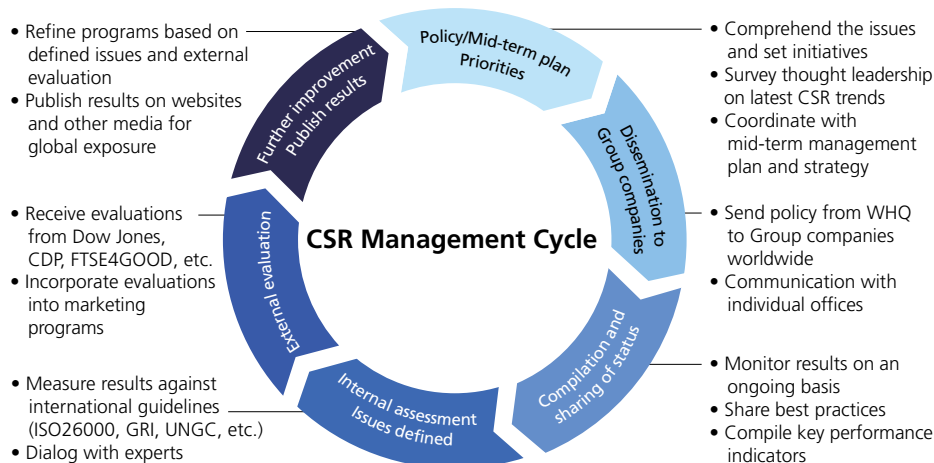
• Refine programs based on defined issues and external evaluation
• Publish results on websites and other media for global exposure

Further improvement
Publish results

Policy/Mid-term plan
Priorities

• Comprehend the issues and set initiatives
• Survey thought leadership on latest CSR trends
• Coordinate with mid-term management plan and strategy

Dissemination to Group companies

• Send policy from WHQ to Group companies worldwide
• Communication with individual offices

CSR Management Cycle

• Receive evaluations from Dow Jones, CDP, FTSE4GOOD, etc.
• Incorporate evaluations into marketing programs

External evaluation

Compilation and sharing of status

• Monitor results on an ongoing basis
• Share best practices
• Compile key performance indicators

Internal assessment
Issues defined

• Measure results against international guidelines (ISO26000, GRI, UNGC, etc.)
• Dialog with experts